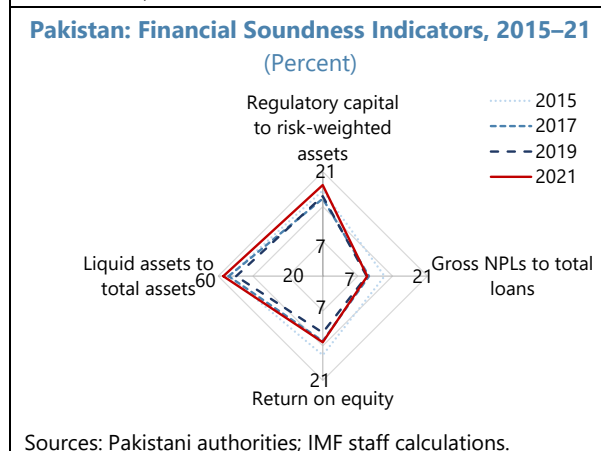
Pakistan: Financial Soundness Indicators, 2015–21
(Percent)

Regulatory capital to risk-weighted assets

2015
2017
2019
2021

21
7
Liquid assets to total assets
60
20
7
21
Gross NPLs to total loans
7
21
Return on equity

Sources: Pakistani authorities; IMF staff calculations.